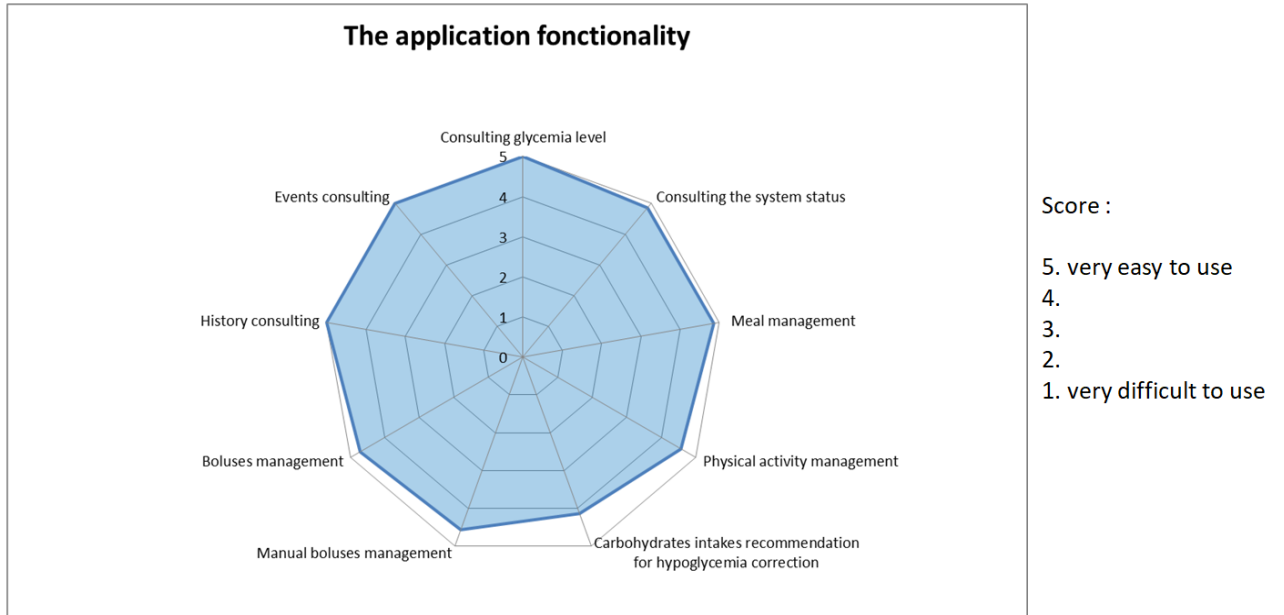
The application fonctionality

Consulting glycemia level

5
4
3
2
1
0

Consulting the system status

Meal management

Physical activity management

Carbohydrates intakes recommendation for hypoglycemia correction

Manual boluses management

Boluses management

History consulting

Events consulting

Score :

5. very easy to use
4.
3.
2.
1. very difficult to use